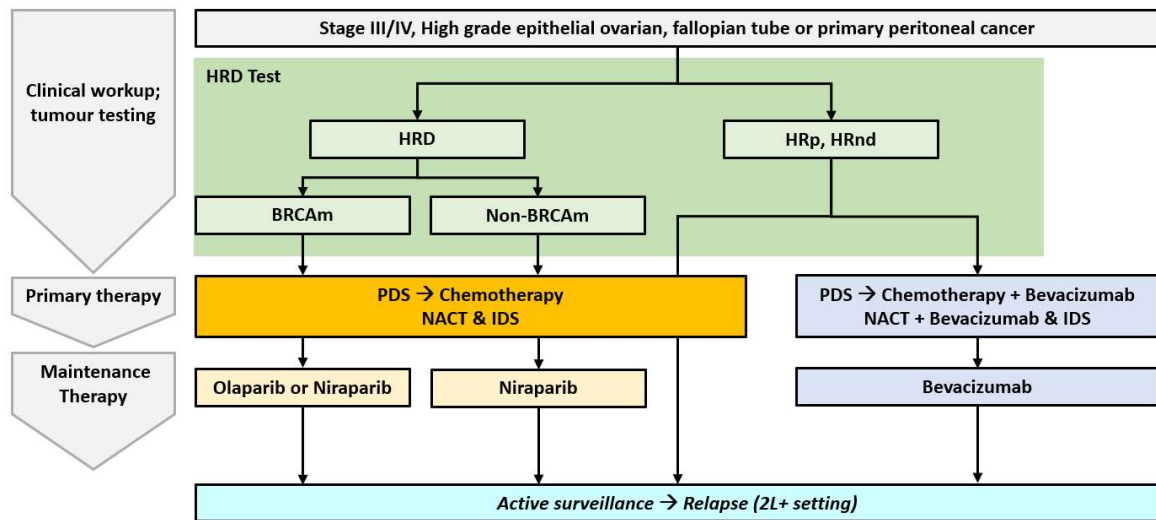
Clinical workup; tumour testing

Primary therapy

Maintenance Therapy

Stage III/IV, High grade epithelial ovarian, fallopian tube or primary peritoneal cancer

HRD Test

HRD

HRp, HRnd

BRCAm

Non-BRCAm

PDS → Chemotherapy
NACT & IDS

PDS → Chemotherapy + Bevacizumab
NACT + Bevacizumab & IDS

Olaparib or Niraparib

Niraparib

Bevacizumab

*Active surveillance → Relapse (2L+ setting)*